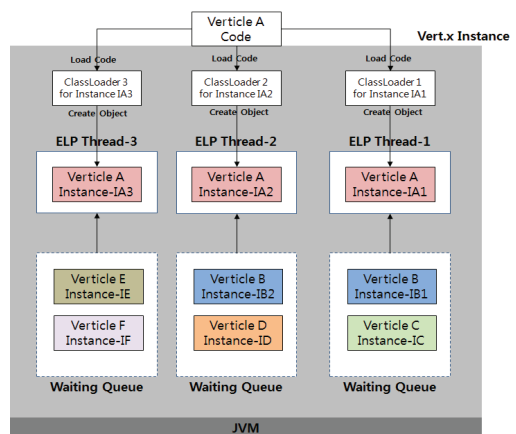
Verticle A
Code

Vert.x Instance

Load Code
Load Code
Load Code

ClassLoader 3
for Instance IA3

ClassLoader 2
for Instance IA2

ClassLoader 1
for Instance IA1

Create Object
Create Object
Create Object

ELP Thread-3
ELP Thread-2
ELP Thread-1

Verticle A
Instance-IA3

Verticle A
Instance-IA2

Verticle A
Instance-IA1

Verticle E
Instance-IE

Verticle F
Instance-IF

Waiting Queue

Verticle B
Instance-IB2

Verticle D
Instance-ID

Waiting Queue

Verticle B
Instance-IB1

Verticle C
Instance-IC

Waiting Queue

JVM